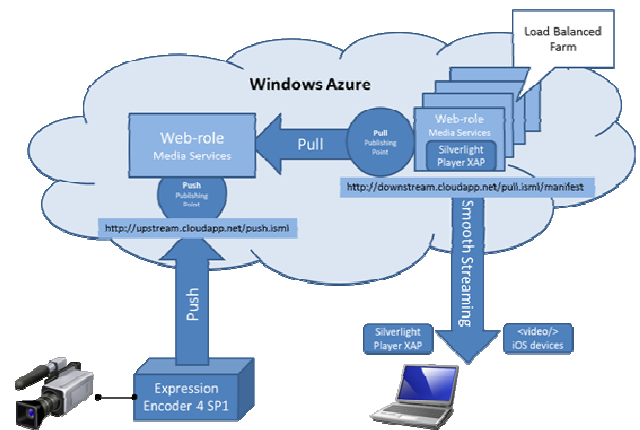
Load Balanced Farm

Windows Azure

Web-role
Media Services

Pull

Pull
Publishing Point

Web-role
Media Services

Silverlight
Player XAP

Push
Publishing Point

http://downstream.cloudapp.net/pull.isml/manifest

http://upstream.cloudapp.net/push.isml

Smooth Streaming

Push

Silverlight
Player XAP

<video/>
iOS devices

Expression
Encoder 4 SP1